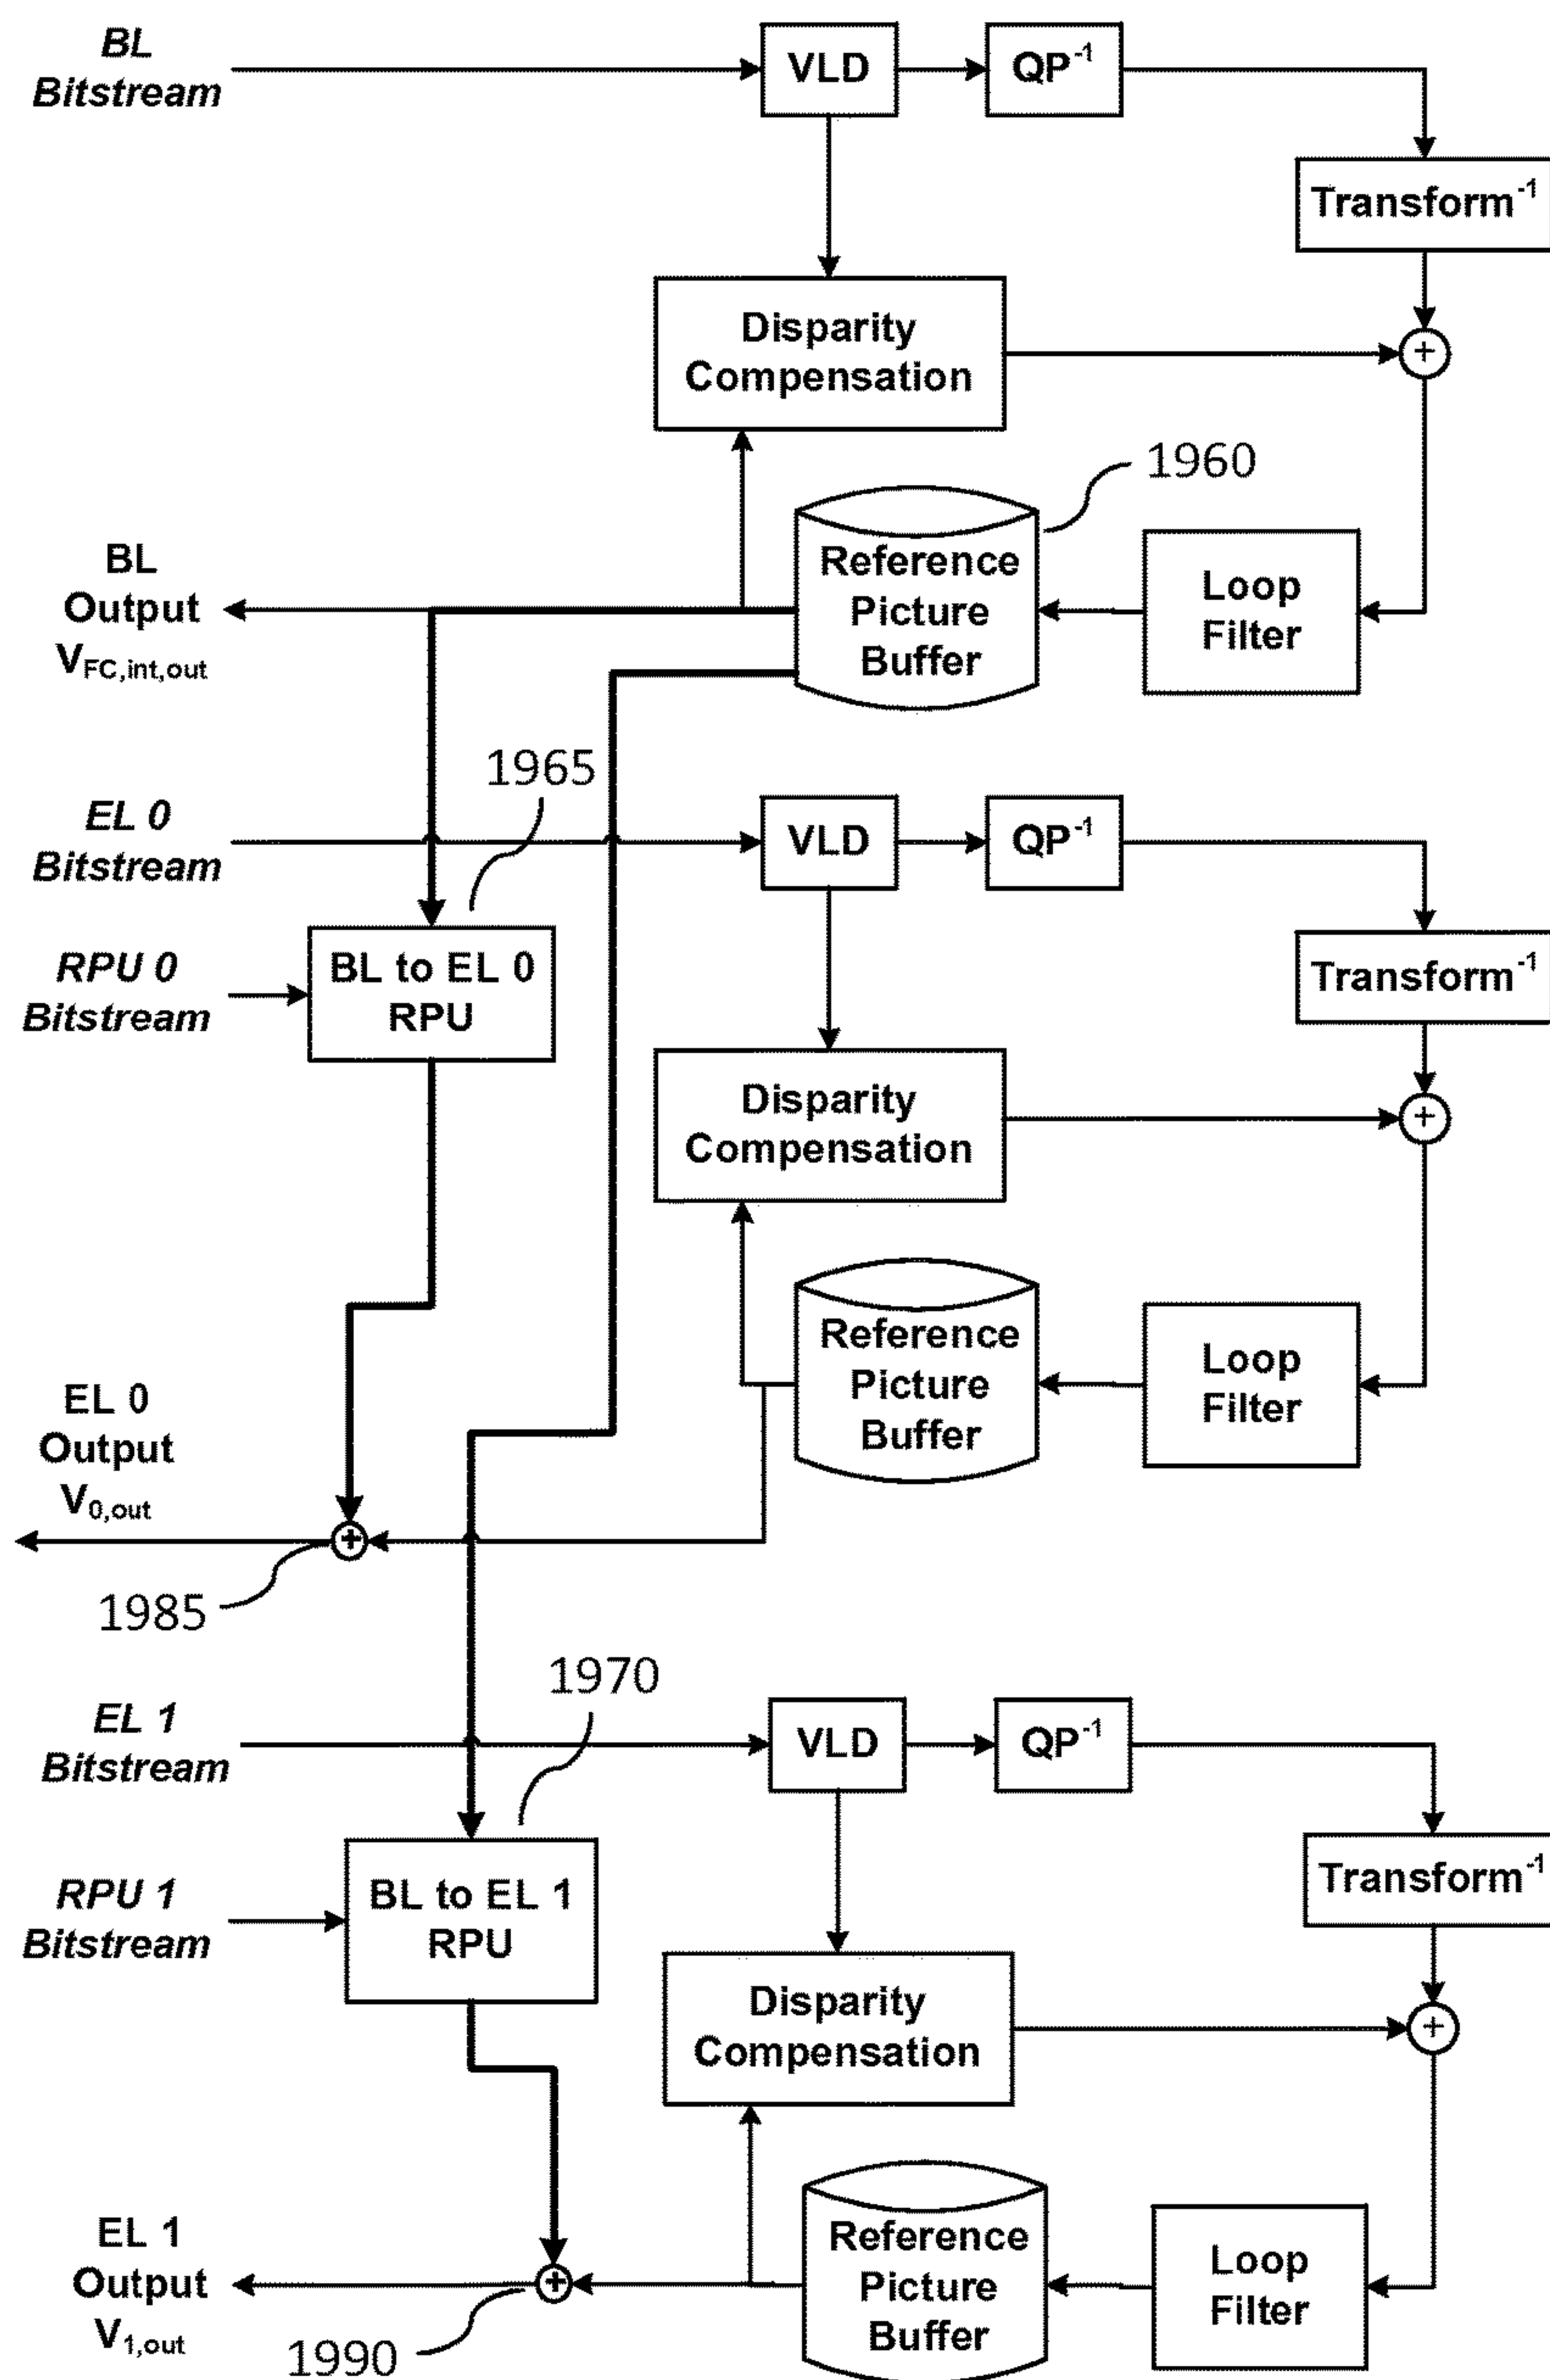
BL Bitstream

VLD

$QP^{-1}$

$Transform^{-1}$

Disparity Compensation

1960

BL Output $V_{FC,int,out}$

Reference Picture Buffer

Loop Filter

1965

EL 0 Bitstream

VLD

$QP^{-1}$

RPU 0 Bitstream

BL to EL 0 RPU

$Transform^{-1}$

Disparity Compensation

Reference Picture Buffer

Loop Filter

EL 0 Output $V_{0,out}$

1985

1970

EL 1 Bitstream

VLD

$QP^{-1}$

$Transform^{-1}$

RPU 1 Bitstream

BL to EL 1 RPU

Disparity Compensation

EL 1 Output $V_{1,out}$

Reference Picture Buffer

Loop Filter

1990